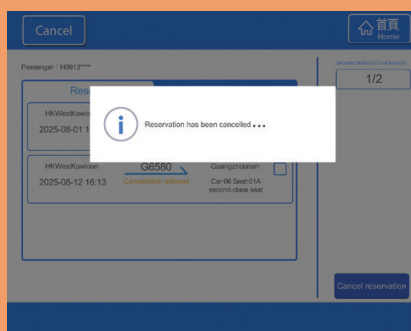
Cancel

首頁
Home

Passenger : H0913****

Selected/Selected/Total tickets

1/2

Res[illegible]

HKWestKowlo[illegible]

2025-08-01 1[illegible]

Reservation has been cancelled...

HKWestKowloon

G6580

Guangzhounan

2025-08-12 16:13

Cancellation allowed

Car:06 Seat:01A
second-class seat

Cancel reservation